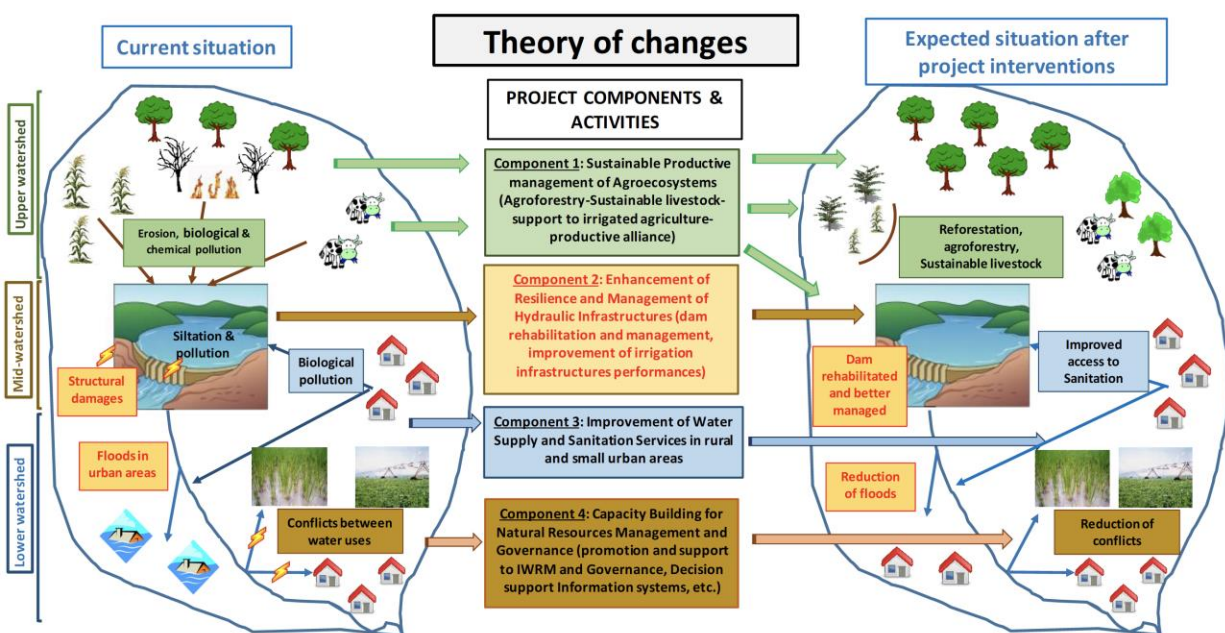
Current situation

Theory of changes

Expected situation after project interventions

Upper watershed

Mid-watershed

Lower watershed

PROJECT COMPONENTS & ACTIVITIES

Erosion, biological & chemical pollution

Component 1: Sustainable Productive management of Agroecosystems (Agroforestry-Sustainable livestock-support to irrigated agriculture-productive alliance)

Reforestation, agroforestry, Sustainable livestock

Siltation & pollution

Biological pollution

Structural damages

Component 2: Enhancement of Resilience and Management of Hydraulic Infrastructures (dam rehabilitation and management, improvement of irrigation infrastructures performances)

Dam rehabilitated and better managed

Improved access to Sanitation

Floods in urban areas

Component 3: Improvement of Water Supply and Sanitation Services in rural and small urban areas

Reduction of floods

Conflicts between water uses

Component 4: Capacity Building for Natural Resources Management and Governance (promotion and support to IWRM and Governance, Decision support Information systems, etc.)

Reduction of conflicts